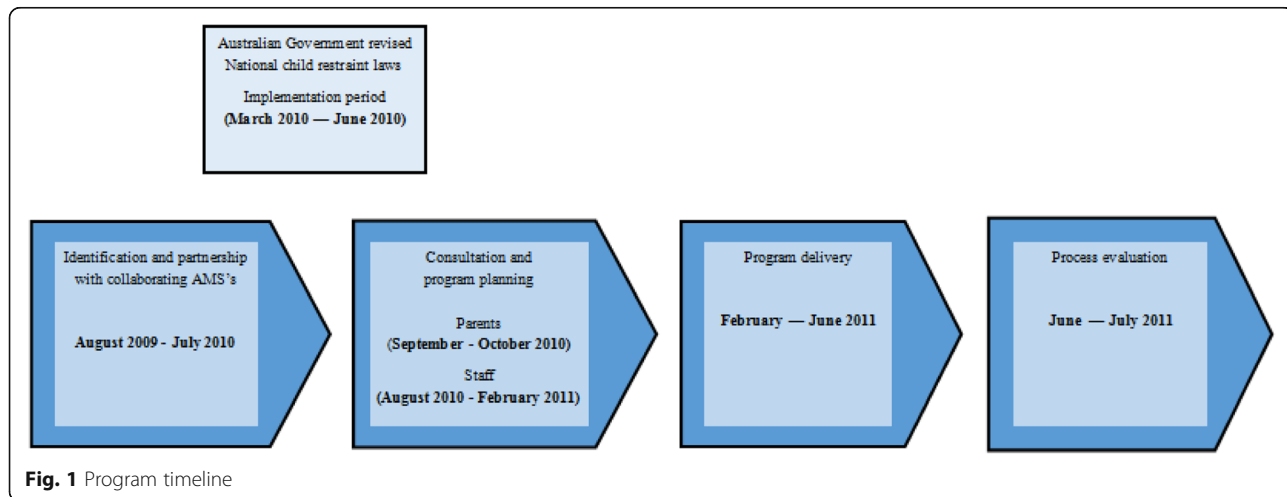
Australian Government revised National child restraint laws

Implementation period
(March 2010 — June 2010)

Identification and partnership with collaborating AMS's

August 2009 - July 2010

Consultation and program planning

Parents
(September - October 2010)

Staff
(August 2010 - February 2011)

Program delivery

February — June 2011

Process evaluation

June — July 2011

Fig. 1 Program timeline